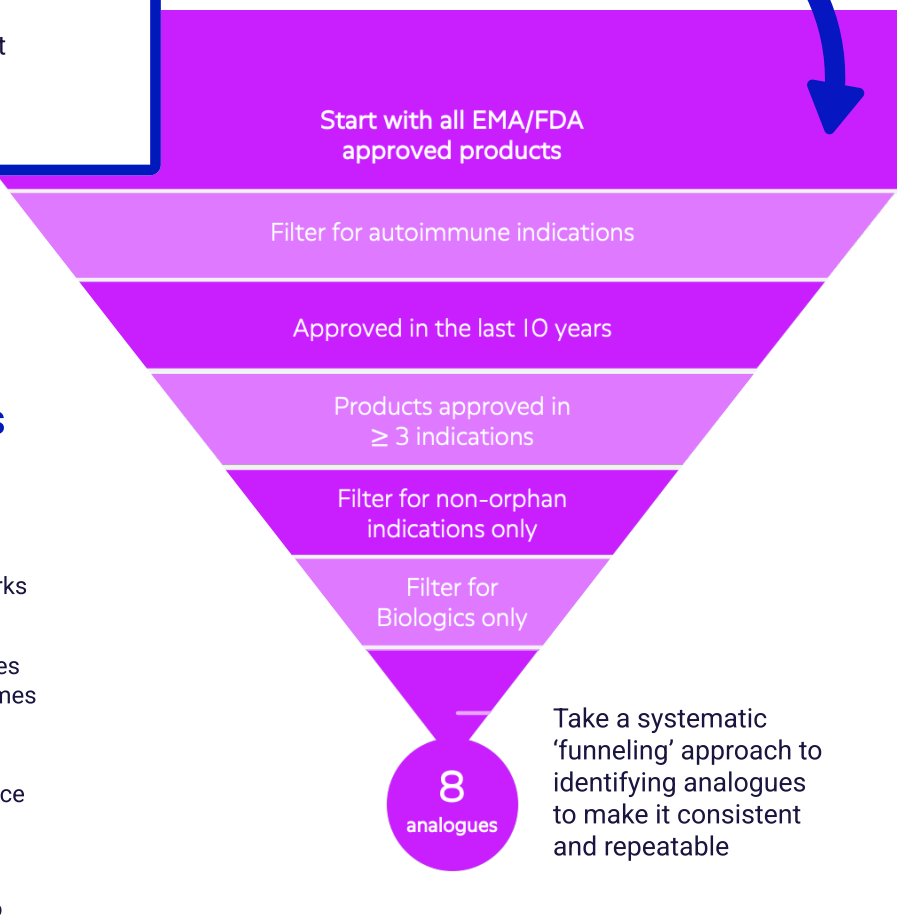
t

Start with all EMA/FDA approved products

Filter for autoimmune indications

Approved in the last 10 years

Products approved in $\geq 3$ indications

Filter for non-orphan indications only

Filter for Biologics only

s

rks

es
nes

ce

8
analogues

Take a systematic 'funneling' approach to identifying analogues to make it consistent and repeatable